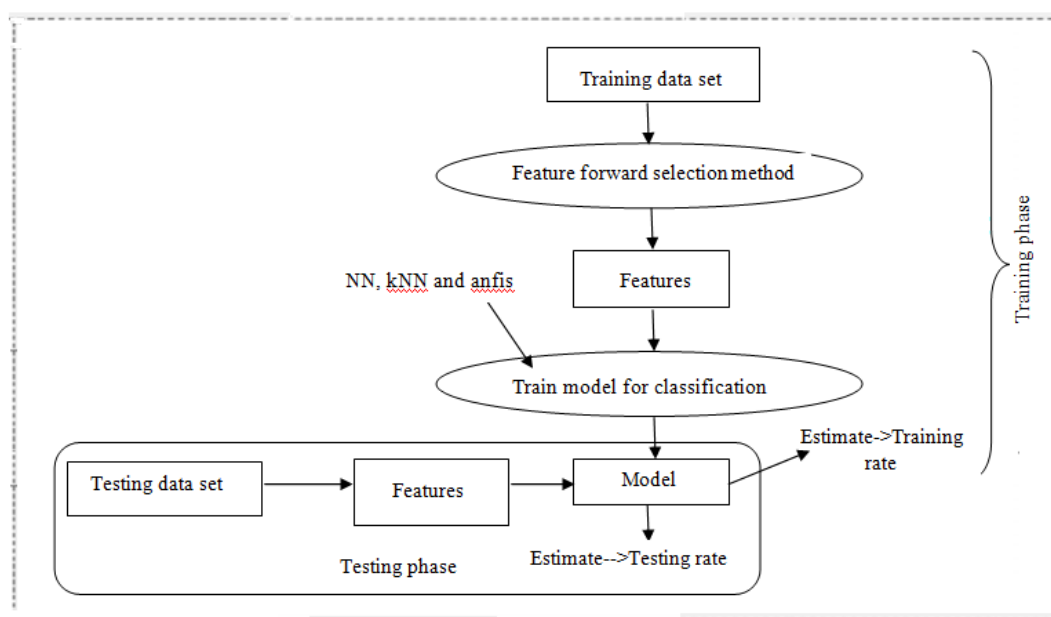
Training data set

Feature forward selection method

Features

NN, kNN and anfis

Train model for classification

Training phase

Estimate->Training rate

Testing data set

Features

Model

Estimate-->Testing rate

Testing phase